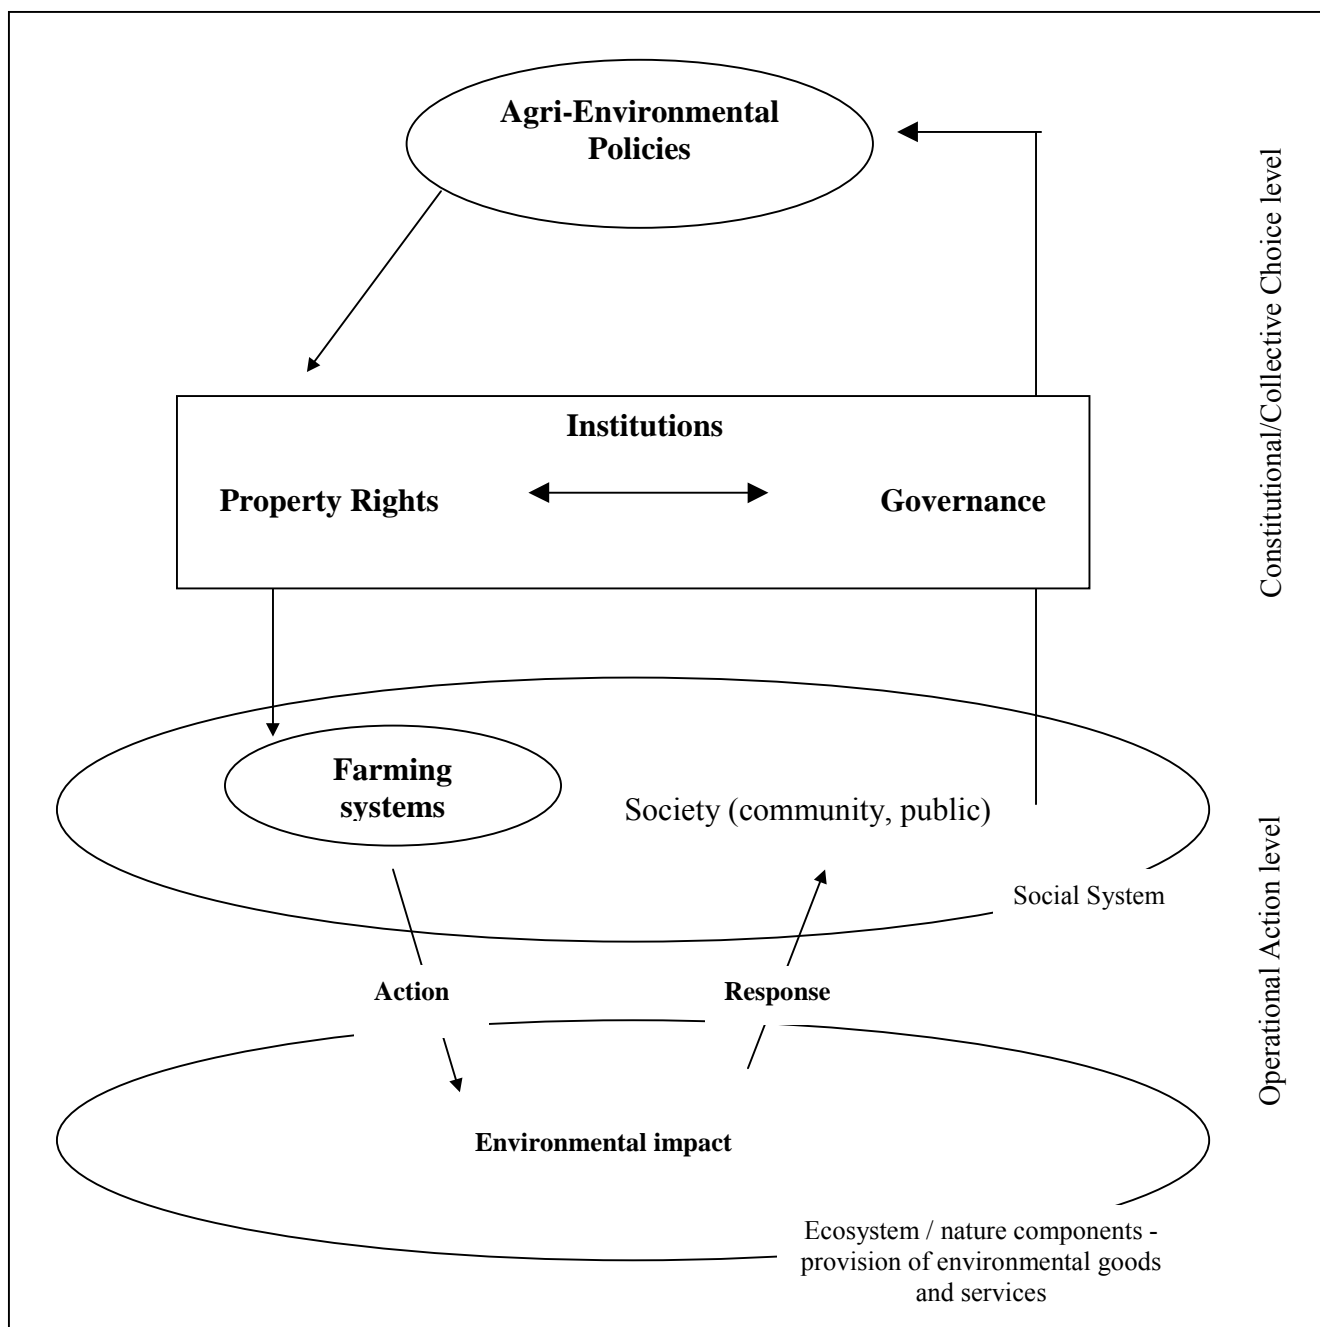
Agri-Environmental Policies

Institutions

Property Rights

Governance

Constitutional/Collective Choice level

Farming systems

Society (community, public)

Social System

Operational Action level

Action

Response

Environmental impact

Ecosystem / nature components - provision of environmental goods and services